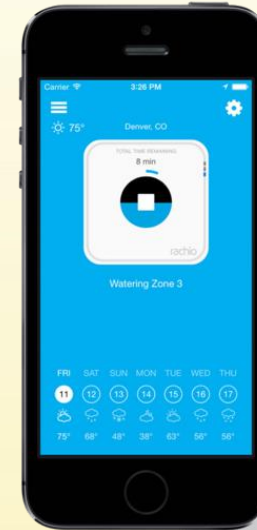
Carrier
3:26 PM

75°
Denver, CO

TOTAL TIME REMAINING
8 min

rachio

Watering Zone 3

| FRI | SAT | SUN | MON | TUE | WED | THU |
|---|---|---|---|---|---|---|
| 11 | 12 | 13 | 14 | 15 | 16 | 17 |
| 75° | 68° | 48° | 38° | 63° | 56° | 56° |